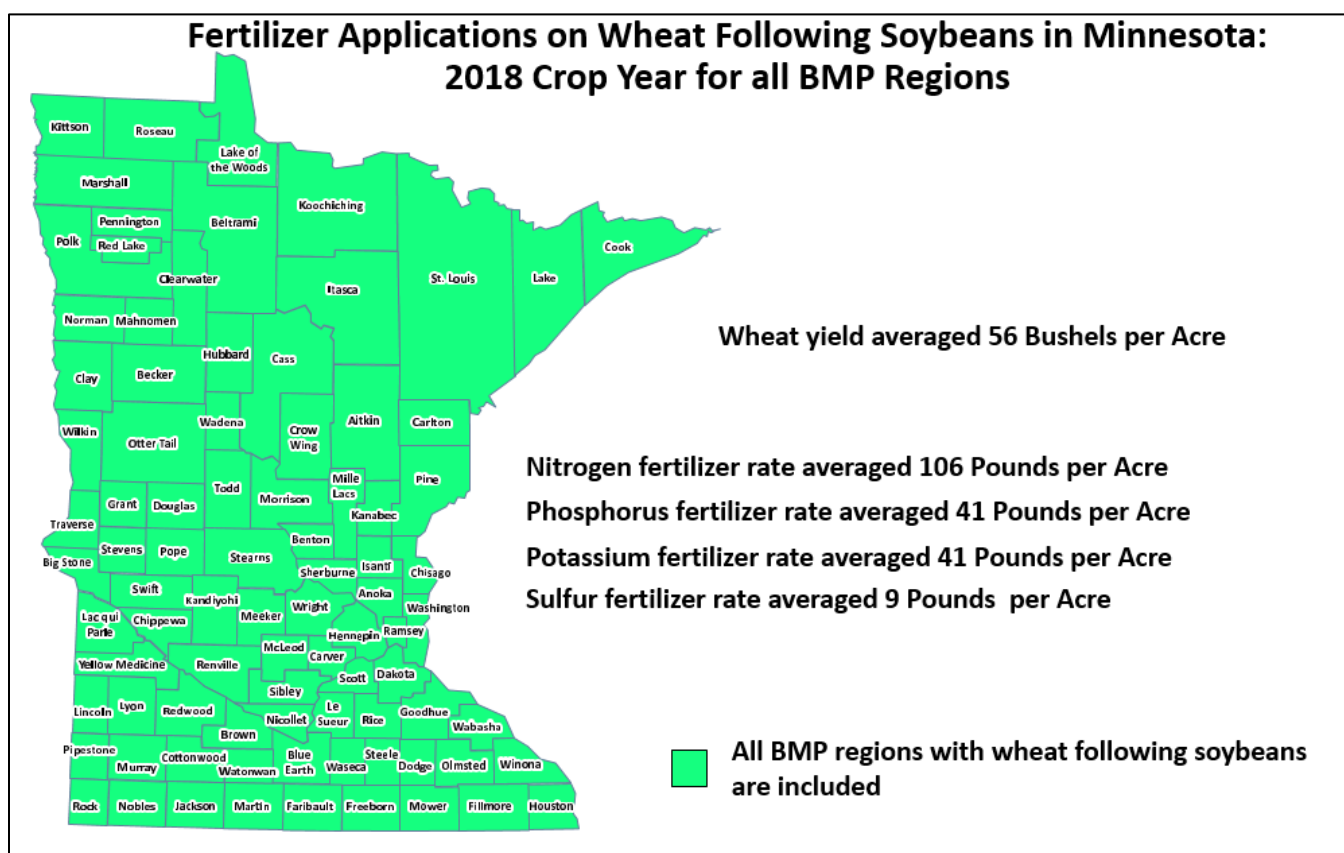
Fertilizer Applications on Wheat Following Soybeans in Minnesota: 2018 Crop Year for all BMP Regions

Kittson
Roseau
Lake of the Woods
Marshall
Koochiching
Pennington
Beltrami
Polk
Red Lake
Cook
Clearwater
St. Louis
Lake
Itasca
Norman
Mahnomen
Hubbard
Cass
Clay
Becker
Wadena
Crow Wing
Aitkin
Carlton
Wilkin
Otter Tail
Mille Lacs
Pine
Todd
Morrison
Grant
Douglas
Kanabec
Traverse
Benton
Stevens
Pope
Stearns
Isanti
Big Stone
Sherburne
Chisago
Swift
Anoka
Kandiyohi
Wright
Washington
Lac qui Parle
Chippewa
Meeker
Hennepin
Ramsey
McLeod
Carver
Yellow Medicine
Renville
Scott
Dakota
Sibley
Lincoln
Lyon
Redwood
Le Sueur
Rice
Goodhue
Nicollet
Wabasha
Brown
Pipestone
Cottonwood
Blue Earth
Steele
Murray
Watonwan
Waseca
Dodge
Olmsted
Winona
Rock
Nobles
Jackson
Martin
Faribault
Freeborn
Mower
Fillmore
Houston

Wheat yield averaged 56 Bushels per Acre

Nitrogen fertilizer rate averaged 106 Pounds per Acre
Phosphorus fertilizer rate averaged 41 Pounds per Acre
Potassium fertilizer rate averaged 41 Pounds per Acre
Sulfur fertilizer rate averaged 9 Pounds per Acre

All BMP regions with wheat following soybeans are included